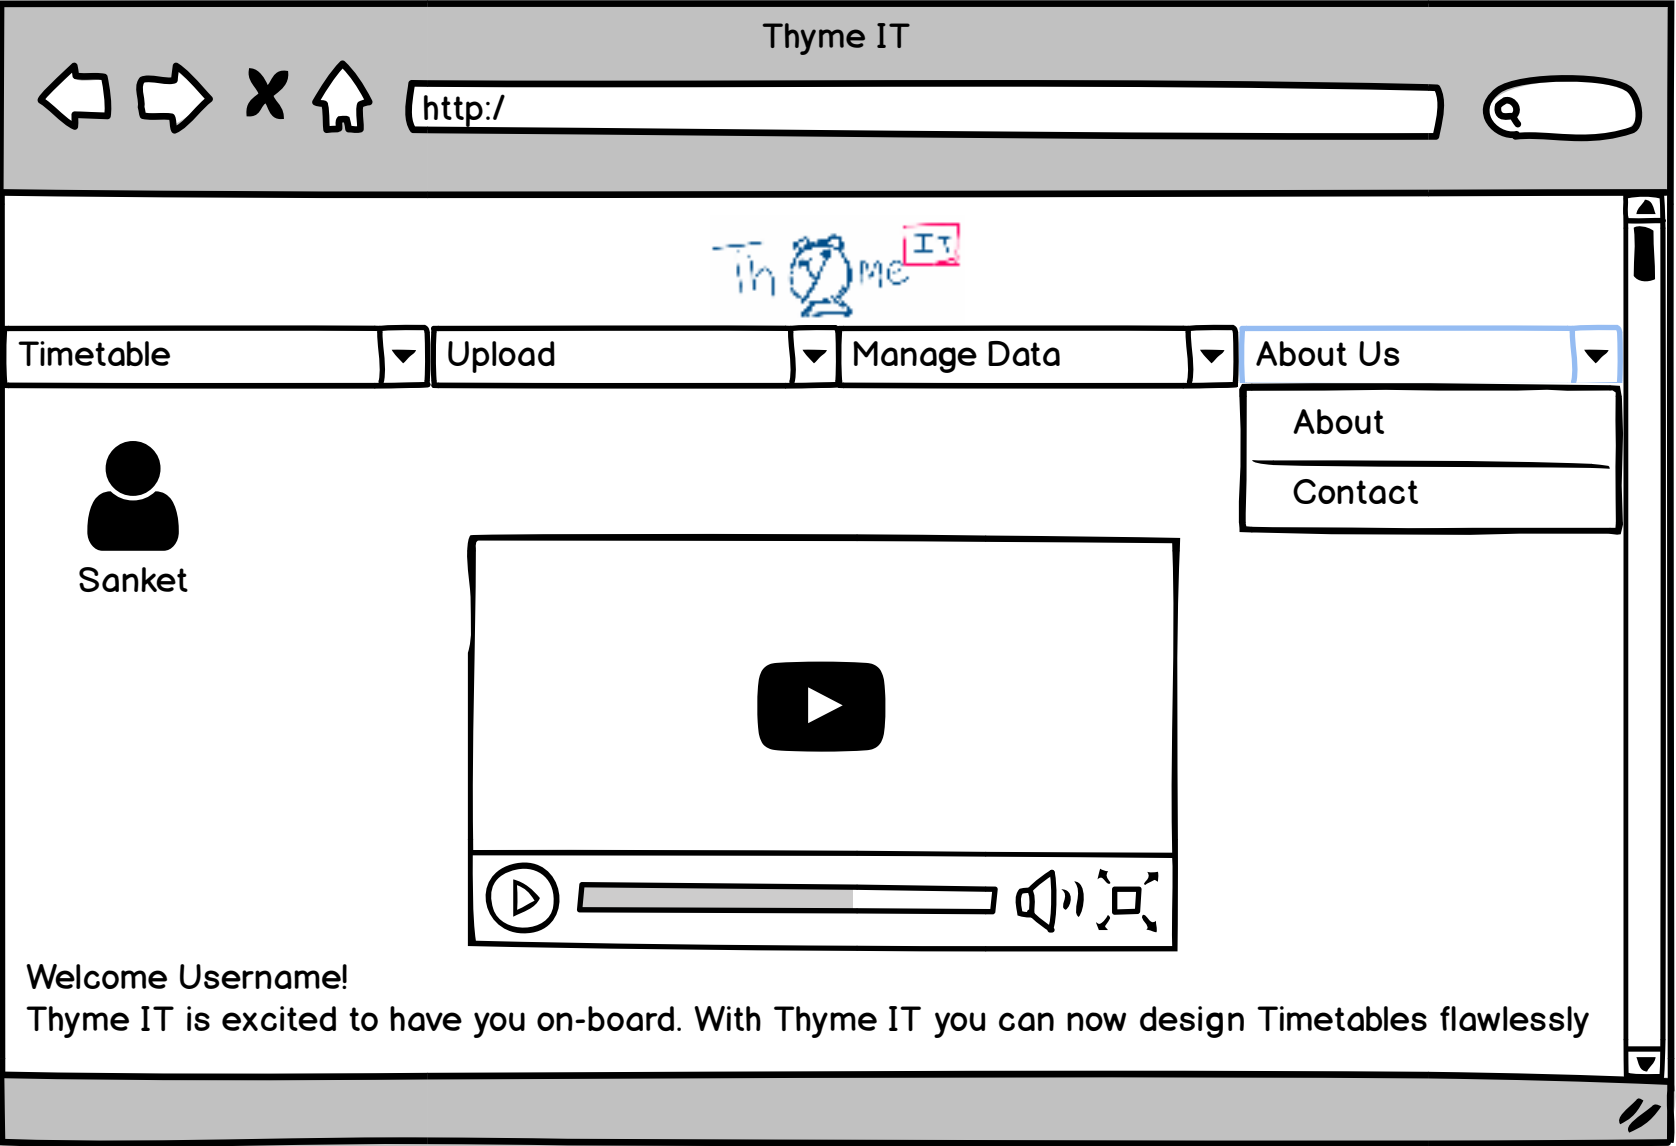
Thyme IT

http:/

Th y me IT

Timetable
Upload
Manage Data
About Us

About
Contact

Sanket

Welcome Username!
Thyme IT is excited to have you on-board. With Thyme IT you can now design Timetables flawlessly